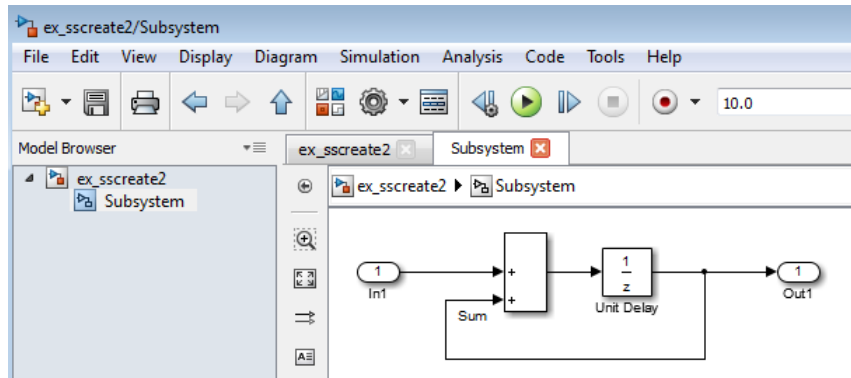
ex_sscreate2/Subsystem

File Edit View Display Diagram Simulation Analysis Code Tools Help

10.0

Model Browser

ex_sscreate2 Subsystem

ex_sscreate2

Subsystem

ex_sscreate2 ▶ Subsystem

1
In1

+
+
Sum

$\frac{1}{z}$
Unit Delay

1
Out1